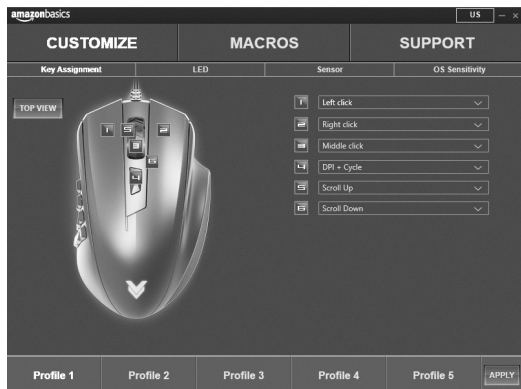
amazonbasics

US

CUSTOMIZE

MACROS

SUPPORT

Key Assignment

LED

Sensor

OS Sensitivity

TOP VIEW

1

5

2

3

6

4

1 Left click

2 Right click

3 Middle click

4 DPI + Cycle

5 Scroll Up

6 Scroll Down

Profile 1

Profile 2

Profile 3

Profile 4

Profile 5

APPLY